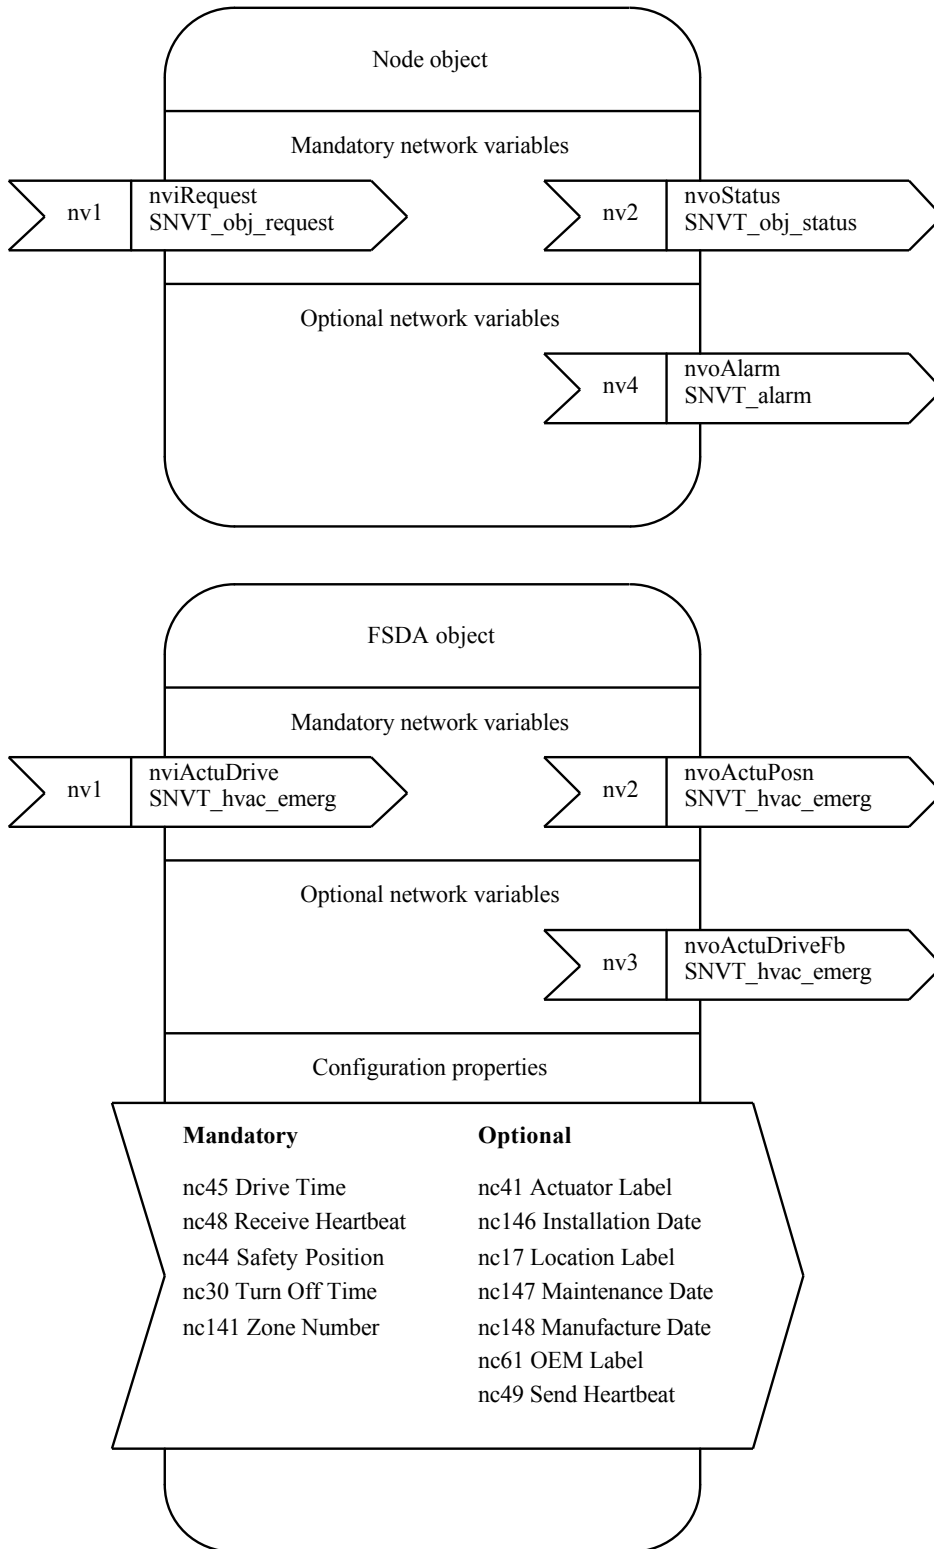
Node object

Mandatory network variables

nv1 nviRequest SNVT_obj_request

nv2 nvoStatus SNVT_obj_status

Optional network variables

nv4 nvoAlarm SNVT_alarm

FSDA object

Mandatory network variables

nv1 nviActuDrive SNVT_hvac_emerg

nv2 nvoActuPosn SNVT_hvac_emerg

Optional network variables

nv3 nvoActuDriveFb SNVT_hvac_emerg

Configuration properties

**Mandatory**

nc45 Drive Time
nc48 Receive Heartbeat
nc44 Safety Position
nc30 Turn Off Time
nc141 Zone Number

**Optional**

nc41 Actuator Label
nc146 Installation Date
nc17 Location Label
nc147 Maintenance Date
nc148 Manufacture Date
nc61 OEM Label
nc49 Send Heartbeat